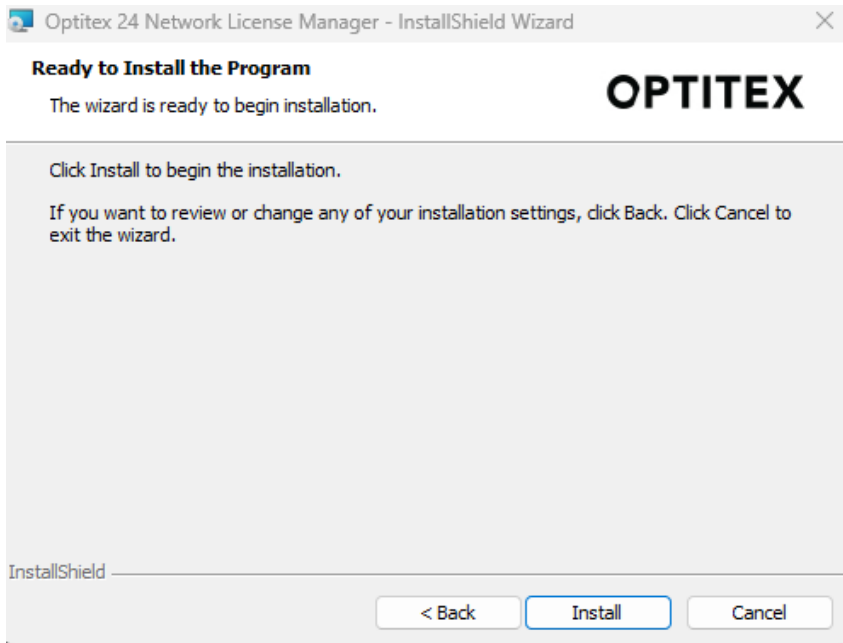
Optitex 24 Network License Manager - InstallShield Wizard

Ready to Install the Program

The wizard is ready to begin installation.

OPTITEX

Click Install to begin the installation.

If you want to review or change any of your installation settings, click Back. Click Cancel to exit the wizard.

InstallShield

< Back

Install

Cancel